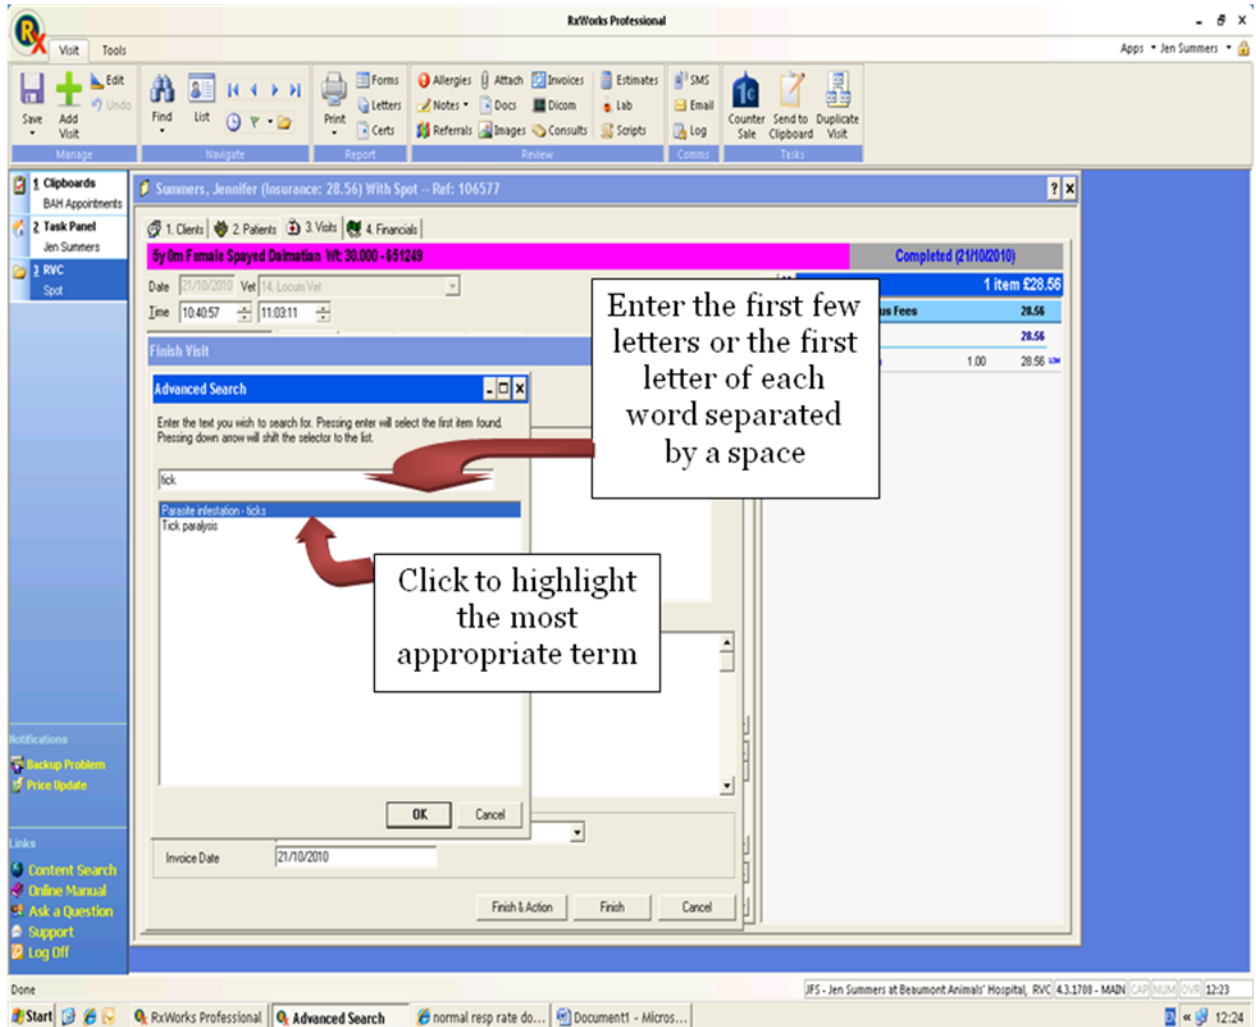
RxWorks Professional

Visit Tools

Apps • Jen Summers •

Save Add Visit Edit Undo
Manage

Find List
Navigate

Print Forms Letters Certs
Report

Allergies Attach Invoices Estimates Notes Docs Dicom Lab Referrals Images Consults Scripts
Review

SMS Email Log
Comms

Counter Sale Send to Clipboard Duplicate Visit
Tasks

1 Clipboards
BAH Appointments
2 Task Panel
Jen Summers
3 RVC
Spot

Summers, Jennifer (Insurance: 28.56) With Spot -- Ref: 106577

1. Clients 2. Patients 3. Visits 4. Financials

5y 0m Female Spayed Dalmatian Wt: 30.000 - 651249

Completed (21/10/2010)

Date 21/10/2010 Vet 14. Locum Vet

Time 10:40:57 11:03:11

1 item £28.56

us Fees 28.56

28.56

1.00 28.56

Finish Visit

Advanced Search

Enter the text you wish to search for. Pressing enter will select the first item found. Pressing down arrow will shift the selector to the list.

tick

Parasite infestation - ticks
Tick paralysis

Enter the first few letters or the first letter of each word separated by a space

Click to highlight the most appropriate term

OK Cancel

Invoice Date 21/10/2010

Finish & Action Finish Cancel

Notifications
Backup Problem
Price Update

Links
Content Search
Online Manual
Ask a Question
Support
Log Off

Done

JFS - Jen Summers at Beaumont Animals' Hospital, RVC 4.3.1708 - MAIN CAP NUM OVR 12:23

Start RxWorks Professional Advanced Search normal resp rate do... Document1 - Micros... 12:24